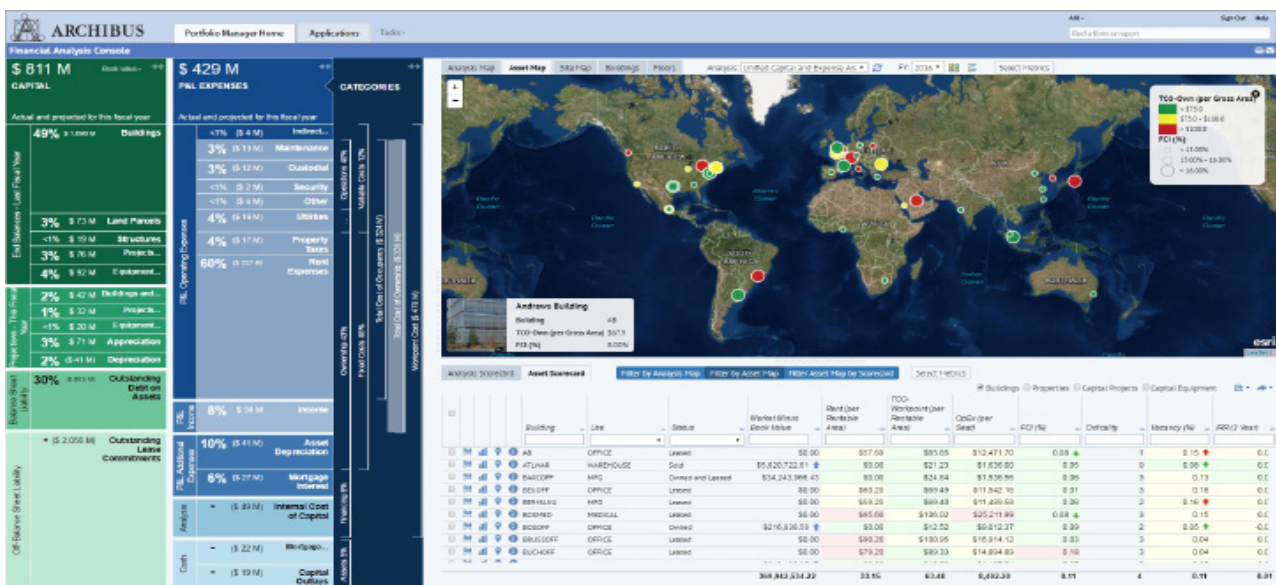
ARCHIBUS

Portfolio Manager Home | Applications | Tasks

Financial Analysis Console

Sign Out | Help

Find a form or report

$ 811 M
CAPITAL
Book value

Actual and projected for this fiscal year

49% Buildings
3% $ 73 M Land Parcels
<1% $ 19 M Structures
3% $ 76 M Projects...
4% $ 92 M Equipment...
2% $ 42 M Buildings and...
1% $ 32 M Projects...
<1% $ 12 M Equipment...
3% $ 71 M Appreciation
2% ($ 41 M) Depreciation
30% Outstanding Debt on Assets
($ 2,056 M) Outstanding Lease Commitments

End Balances - Last Fiscal Year
Projections - This Fiscal Year
Balance Sheet Liability
Off-Balance Sheet Liability

$ 429 M
P&L EXPENSES

Actual and projected for this fiscal year

<1% ($ 4 M) Indirect...
3% ($ 13 M) Maintenance
3% ($ 12 M) Custodial
<1% ($ 3 M) Security
<1% ($ 4 M) Other
4% ($ 16 M) Utilities
4% ($ 17 M) Property Taxes
60% Rent Expenses
8% $ 34 M Income
10% ($ 41 M) Asset Depreciation
6% ($ 27 M) Mortgage Interest
($ 49 M) Internal Cost of Capital
($ 22 M) Mortgage...
($ 19 M) Capital Outlays

P&L Operating Expenses
P&L Income
P&L Additional Expenses
Analysis
Cash

CATEGORIES
Operations 45%
Variable Costs 12%
Ownership 43%
Fixed Costs 88%
Total Cost of Occupancy ($ 324 M)
Total Cost of Ownership ($ 328 M)
Workpoint Cost ($ 419 M)
Financing 9%
Assets 1%

Analysis Map | Asset Map | Site Map | Buildings | Floors | Analysis: Unified Capital and Expense An | FY: 2016 | Select Metrics

TCO-Own (per Gross Area)
< $75.0
$75.0 - $100.0
> $100.0
FCI (%)
< 15.00%
15.00% - 16.00%
> 16.00%

Androvo Building
Building: AB
TCO-Own (per Gross Area): $67.9
FCI (%): 0.00%

esri

Analysis Scorecard | Asset Scorecard | Filter by Analysis Map | Filter by Asset Map | Filter Asset Map by Scorecard | Select Metrics
Buildings | Properties | Capital Projects | Capital Equipment

| Building | Use | Status | Market Minus Book Value | Rent (per Rentable Area) | TCO-Workpoint (per Rentable Area) | OpEx (per Seat) | FCI (%) | Criticality | Vacancy (%) | ARR (3 Year) |
|---|---|---|---|---|---|---|---|---|---|---|
| AB | OFFICE | Leased | $0.00 | $57.69 | $65.65 | $12,471.70 | 0.08 | 0 | 0.15 | 0.0 |
| ATLWAR | WAREHOUSE | Sold | $5,620,722.61 | $0.00 | $21.23 | $1,636.80 | 0.05 | 0 | 0.06 | 0.0 |
| BARCOPP | MFG | Owned and Leased | $34,243,986.45 | $0.00 | $24.84 | $1,536.96 | 0.06 | 3 | 0.13 | 0.0 |
| BELOFF | OFFICE | Leased | $0.00 | $63.29 | $69.49 | $11,542.16 | 0.01 | 3 | 0.18 | 0.0 |
| BERMAN | MFG | Leased | $0.00 | $59.26 | $69.43 | $11,499.59 | 0.06 | 2 | 0.16 | 0.0 |
| BOSMED | MEDICAL | Leased | $0.00 | $65.68 | $136.02 | $25,211.89 | 0.08 | 3 | 0.15 | 0.0 |
| BOSOFF | OFFICE | Owned | $216,636.59 | $0.00 | $12.52 | $9,912.37 | 0.09 | 2 | 0.05 | -0.0 |
| BRUSSOFF | OFFICE | Leased | $0.00 | $96.26 | $100.95 | $16,914.12 | 0.03 | 3 | 0.04 | 0.0 |
| BUCHOFF | OFFICE | Leased | $0.00 | $79.28 | $89.33 | $14,894.89 | 0.10 | 3 | 0.04 | 0.0 |
| | | | 368,843,534.22 | 33.16 | 63.48 | 6,492.38 | 0.11 | 4 | 0.11 | 0.0 |